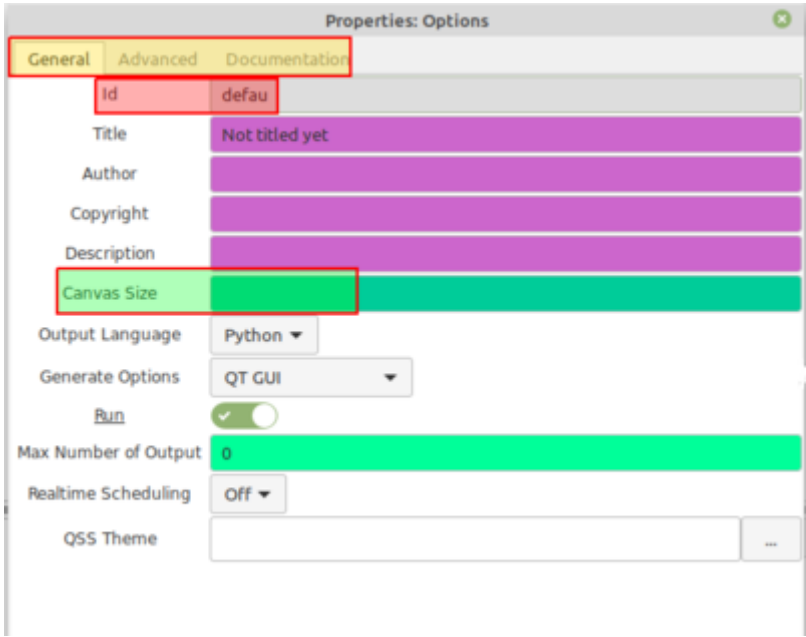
Properties: Options

General Advanced Documentation

Id defau

Title Not titled yet

Author

Copyright

Description

Canvas Size

Output Language Python

Generate Options QT GUI

Run

Max Number of Output 0

Realtime Scheduling Off

QSS Theme ...